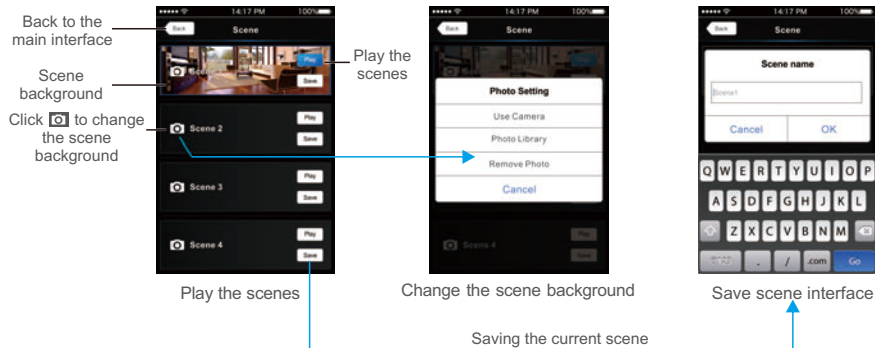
Back to the main interface

Scene background

Click [camera icon] to change the scene background

Play the scenes

14:17 PM 100%
Back
Scene
Scene 1
Play
Save
Scene 2
Play
Save
Scene 3
Play
Save
Scene 4
Play
Save

Play the scenes

14:17 PM 100%
Back
Scene
Photo Setting
Use Camera
Photo Library
Remove Photo
Cancel
Scene 4
Play
Save

Change the scene background

14:17 PM 100%
Back
Scene
Scene name
Scene1
Cancel
OK
Q W E R T Y U I O P
A S D F G H J K L
Z X C V B N M
.?123 . / .com Go

Save scene interface

Saving the current scene